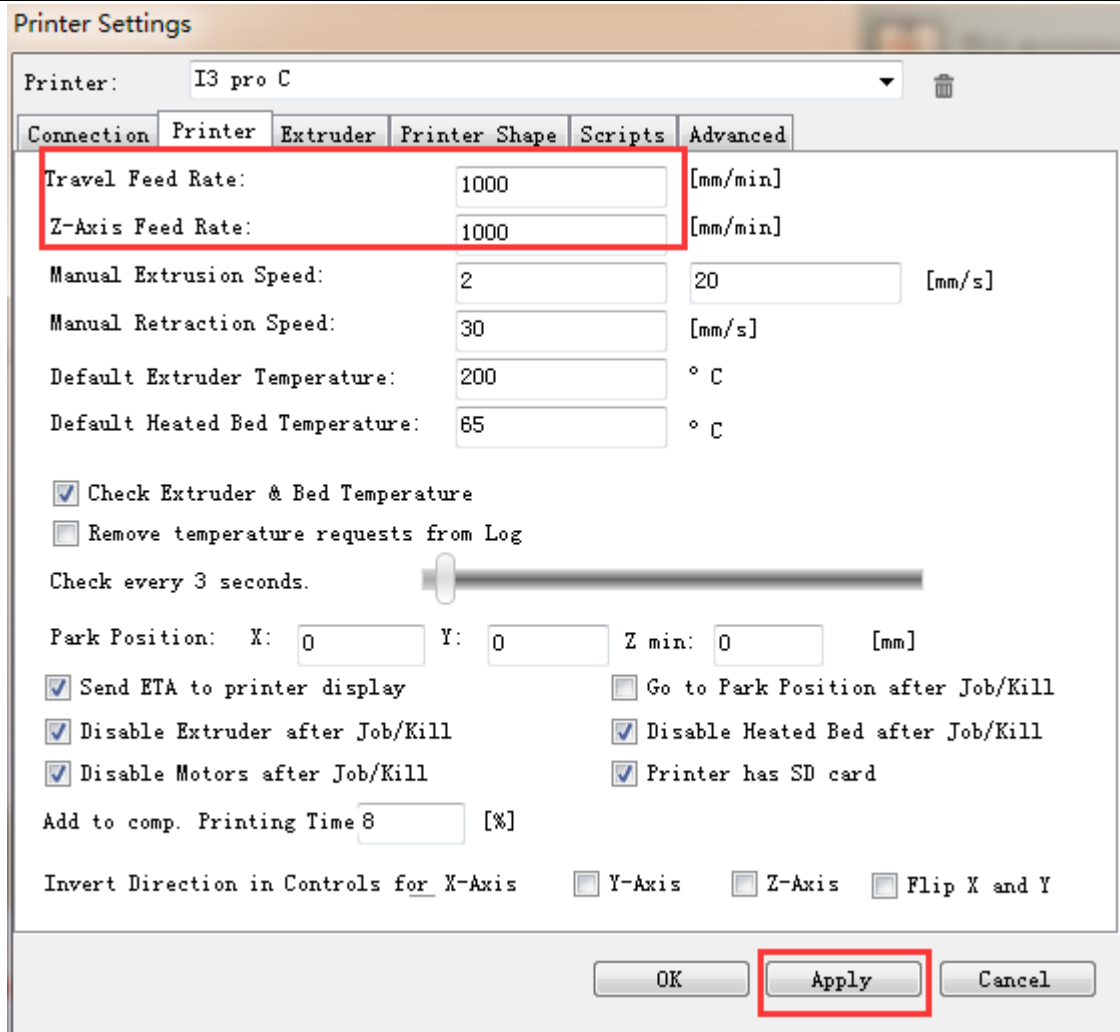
Printer Settings

Printer: I3 pro C

Connection Printer Extruder Printer Shape Scripts Advanced

Travel Feed Rate: 1000 [mm/min]

Z-Axis Feed Rate: 1000 [mm/min]

Manual Extrusion Speed: 2 20 [mm/s]

Manual Retraction Speed: 30 [mm/s]

Default Extruder Temperature: 200 °C

Default Heated Bed Temperature: 65 °C

Check Extruder & Bed Temperature

Remove temperature requests from Log

Check every 3 seconds.

Park Position: X: 0 Y: 0 Z min: 0 [mm]

Send ETA to printer display

Go to Park Position after Job/Kill

Disable Extruder after Job/Kill

Disable Heated Bed after Job/Kill

Disable Motors after Job/Kill

Printer has SD card

Add to comp. Printing Time 8 [%]

Invert Direction in Controls for X-Axis Y-Axis Z-Axis Flip X and Y

OK Apply Cancel